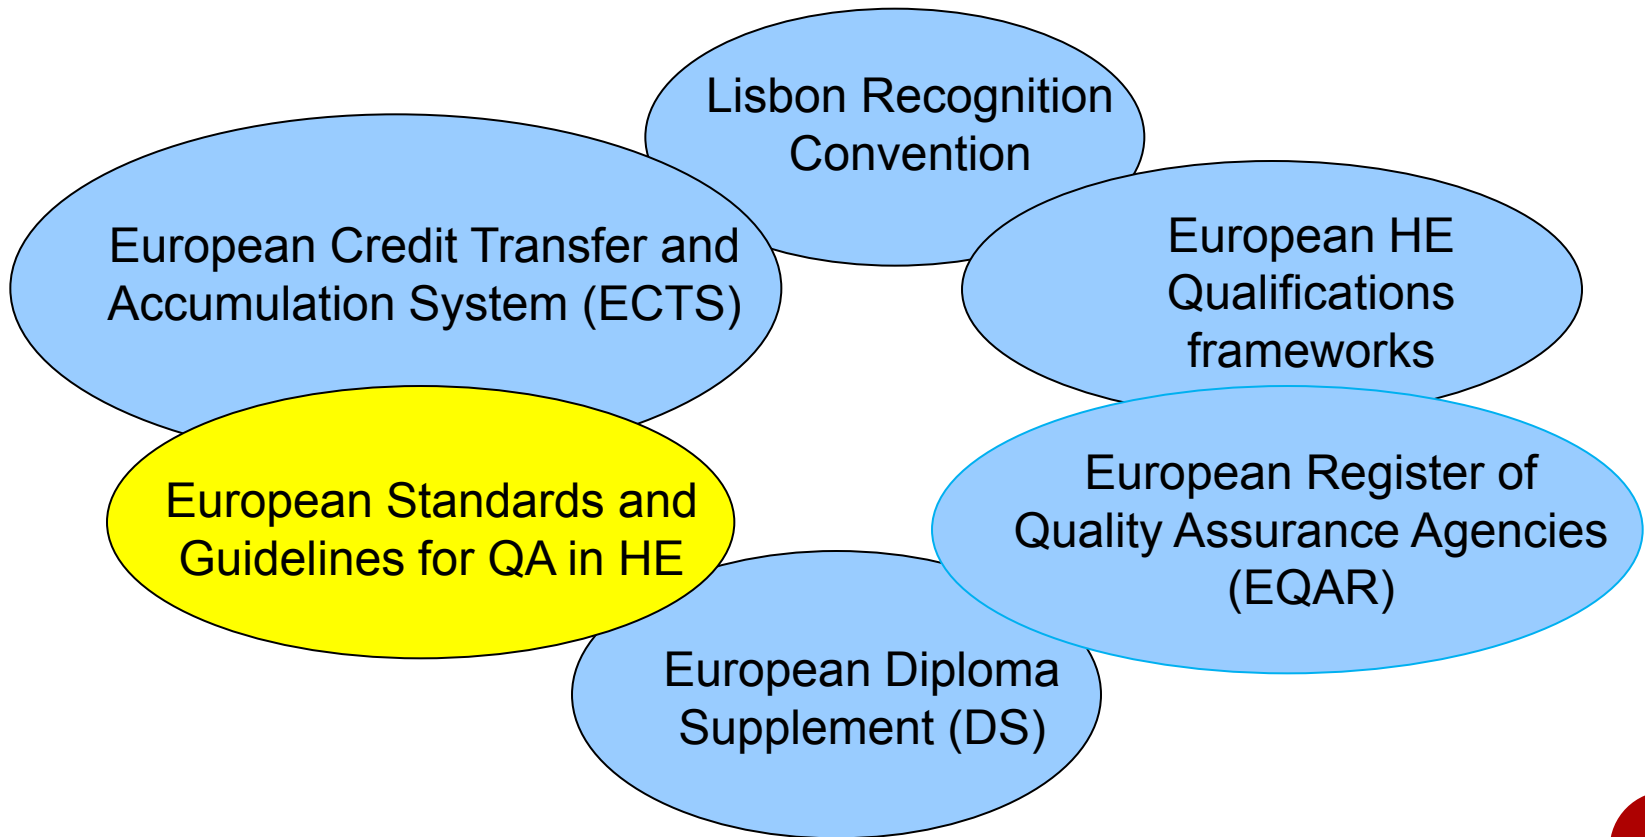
Lisbon Recognition Convention

European Credit Transfer and Accumulation System (ECTS)

European HE Qualifications frameworks

European Standards and Guidelines for QA in HE

European Register of Quality Assurance Agencies (EQAR)

European Diploma Supplement (DS)